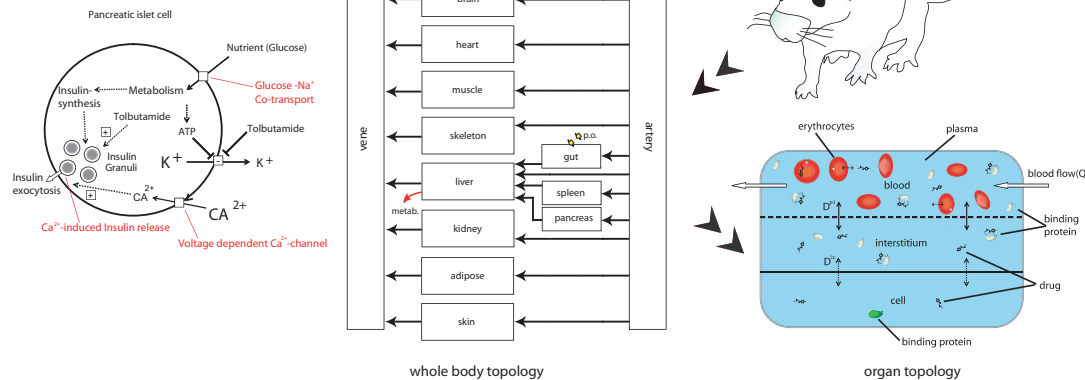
Pancreatic islet cell

Nutrient (Glucose)

Glucose -Na$^+$ Co-transport

Insulin-synthesis

Metabolism

Tolbutamide

+

ATP

Tolbutamide

Insulin Granuli

$K^+$

-

$K^+$

Insulin exocytosis

+

$CA^{2+}$

$CA^{2+}$

Ca$^{2+}$-induced Insulin release

Voltage dependent Ca$^{2+}$-channel

brain

heart

muscle

skeleton

vene

artery

p.o.

gut

liver

spleen

metab.

pancreas

kidney

adipose

skin

whole body topology

erythrocytes

plasma

blood

blood flow(Q

$D^{p,i}$

binding protein

interstitium

$D^{i,c}$

drug

cell

binding protein

organ topology